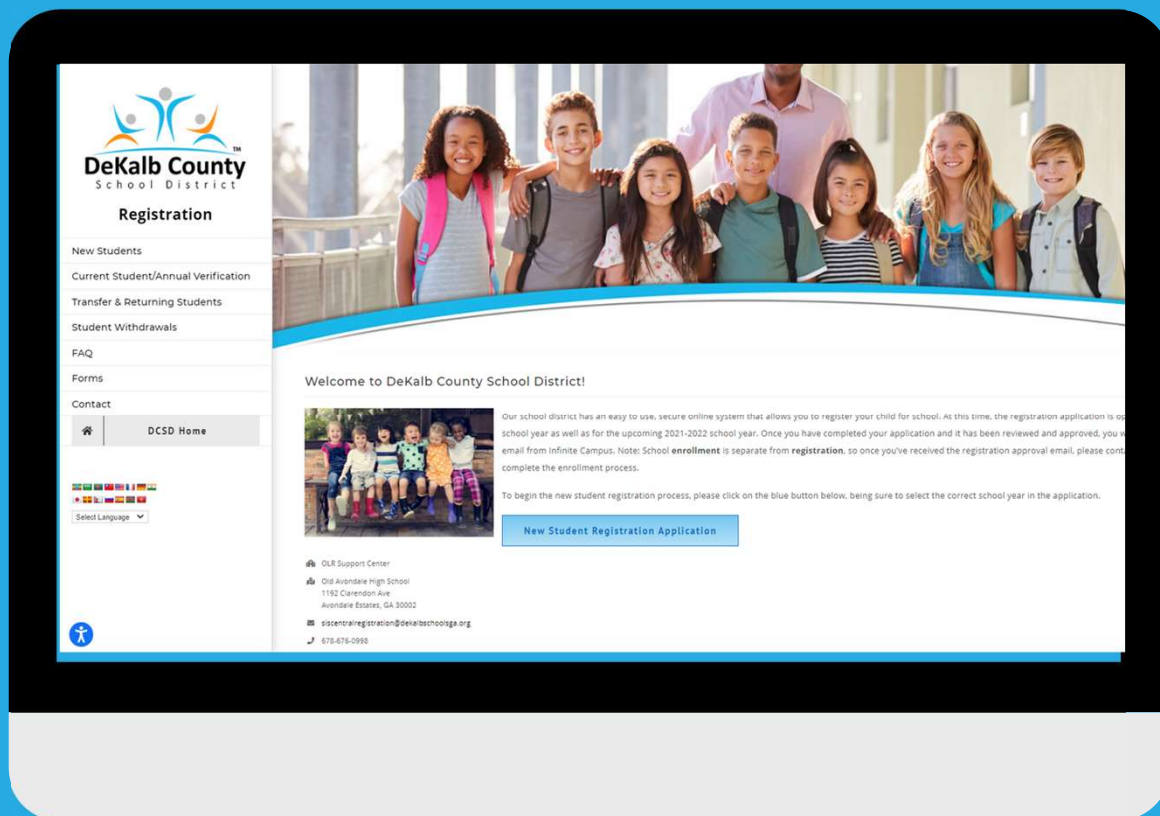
DeKalb County
School District

Registration

New Students
Current Student/Annual Verification
Transfer & Returning Students
Student Withdrawals
FAQ
Forms
Contact
DCSD Home

Select Language

Welcome to DeKalb County School District!

Our school district has an easy to use, secure online system that allows you to register your child for school. At this time, the registration application is op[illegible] school year as well as for the upcoming 2021-2022 school year. Once you have completed your application and it has been reviewed and approved, you w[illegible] email from Infinite Campus. Note: School **enrollment** is separate from **registration**, so once you've received the registration approval email, please cont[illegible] complete the enrollment process.

To begin the new student registration process, please click on the blue button below, being sure to select the correct school year in the application.

New Student Registration Application

OLR Support Center

Old Avondale High School
1192 Clarendon Ave
Avondale Estates, GA 30002

sscentralregistration@dekalbschoolsga.org

678-676-0998